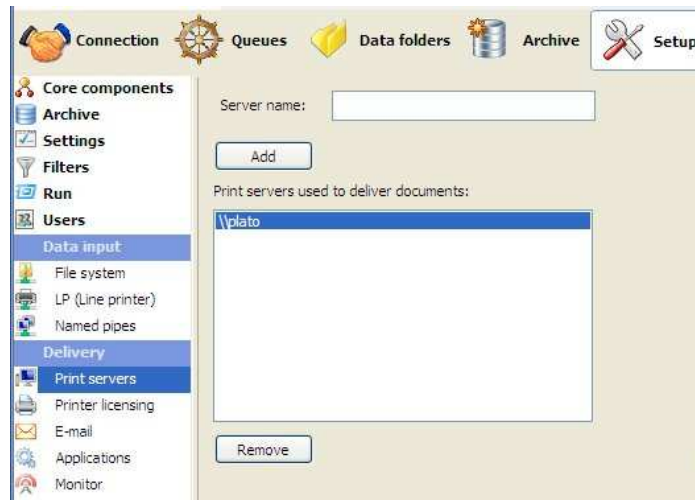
Connection Queues Data folders Archive Setup

Core components
Archive
Settings
Filters
Run
Users
Data input
File system
LP (Line printer)
Named pipes
Delivery
Print servers
Printer licensing
E-mail
Applications
Monitor

Server name:

Add

Print servers used to deliver documents:

\\plato

Remove